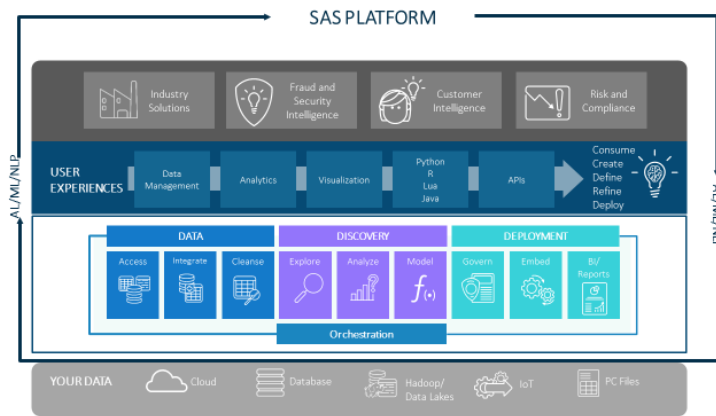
SAS PLATFORM

AI/ML/NLP

Industry Solutions

Fraud and Security Intelligence

Customer Intelligence

Risk and Compliance

USER EXPERIENCES

Data Management

Analytics

Visualization

Python
R
Lua
Java

APIs

Consume
Create
Define
Refine
Deploy

DATA

Access

Integrate

Cleanse

DISCOVERY

Explore

Analyze

Model

$f(\cdot)$

DEPLOYMENT

Govern

Embed

BI/ Reports

Orchestration

YOUR DATA

Cloud

Database

Hadoop/ Data Lakes

IoT

PC Files